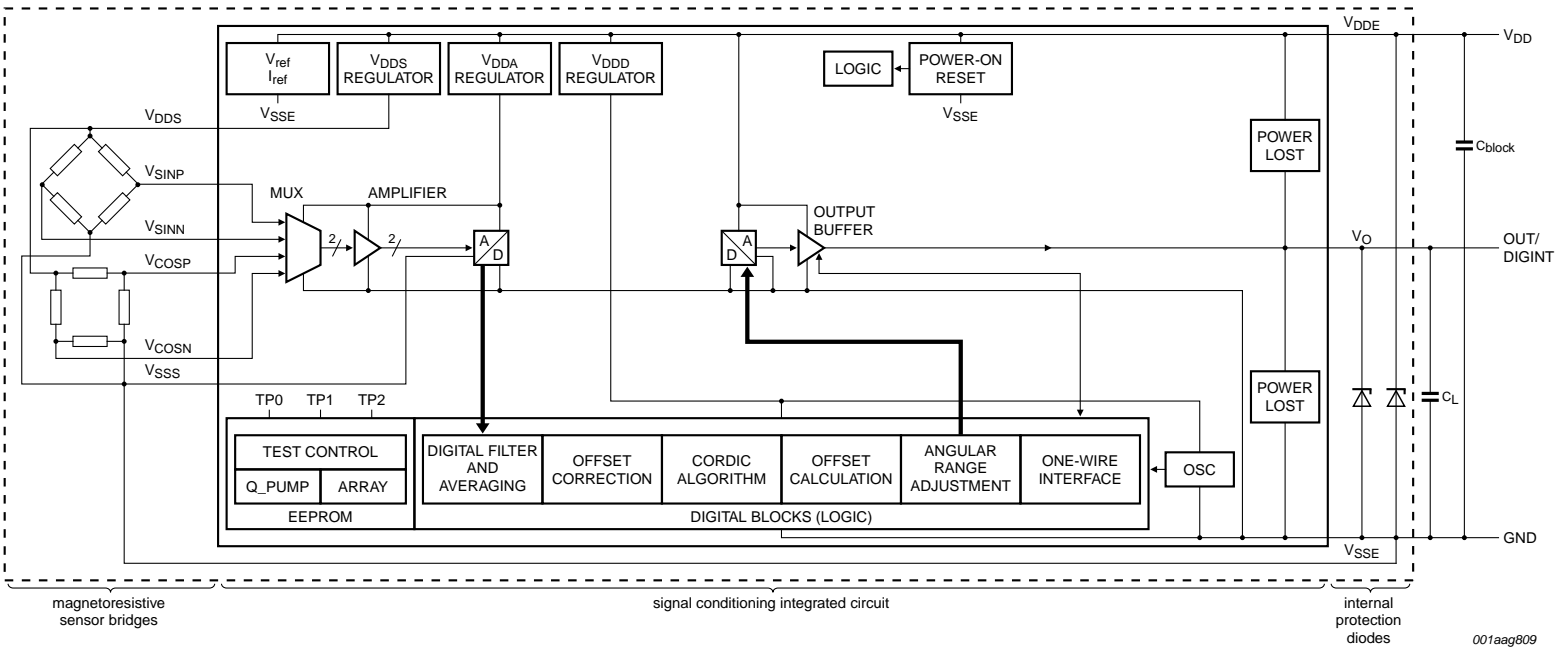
$V_{ref}$
$I_{ref}$
$V_{SSE}$

$V_{DDS}$ REGULATOR

$V_{DDA}$ REGULATOR

$V_{DDD}$ REGULATOR

LOGIC

POWER-ON RESET
$V_{SSE}$

$V_{DDE}$

$V_{DD}$

$V_{DDS}$

$V_{SINP}$

MUX

AMPLIFIER

$V_{SINN}$

2

2

A
D

D
A

OUTPUT BUFFER

POWER LOST

$C_{block}$

$V_O$

OUT/ DIGINT

$V_{COSP}$

$V_{COSN}$

$V_{SSS}$

TP0 TP1 TP2

POWER LOST

$C_L$

TEST CONTROL

Q_PUMP

ARRAY

EEPROM

DIGITAL FILTER AND AVERAGING

OFFSET CORRECTION

CORDIC ALGORITHM

OFFSET CALCULATION

ANGULAR RANGE ADJUSTMENT

ONE-WIRE INTERFACE

OSC

DIGITAL BLOCKS (LOGIC)

GND

$V_{SSE}$

magnetoresistive sensor bridges

signal conditioning integrated circuit

internal protection diodes

001aag809